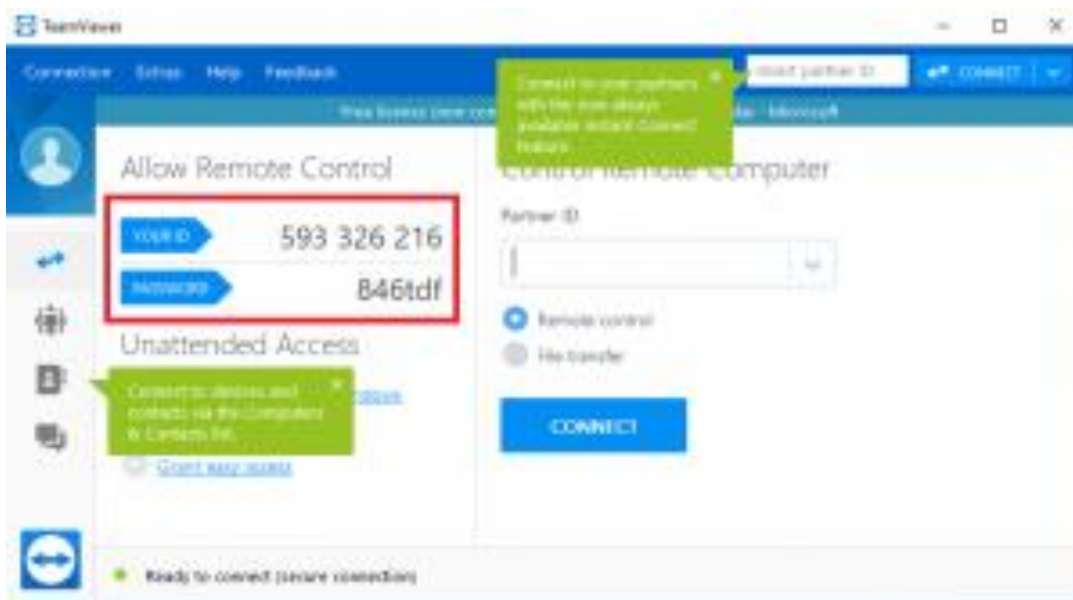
TeamViewer

Connection Extras Help Feedback

Connect to your partners with the new always available Instant Connect feature.

Insert partner ID

CONNECT

Free license (non-com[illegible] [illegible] - Microsoft

Allow Remote Control

YOUR ID 593 326 216

PASSWORD 846tdf

Unattended Access

Connect to devices and contacts via the Computers & Contacts list.

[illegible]

Grant easy access

Control Remote Computer

Partner ID

Remote control

File transfer

CONNECT

Ready to connect (secure connection)